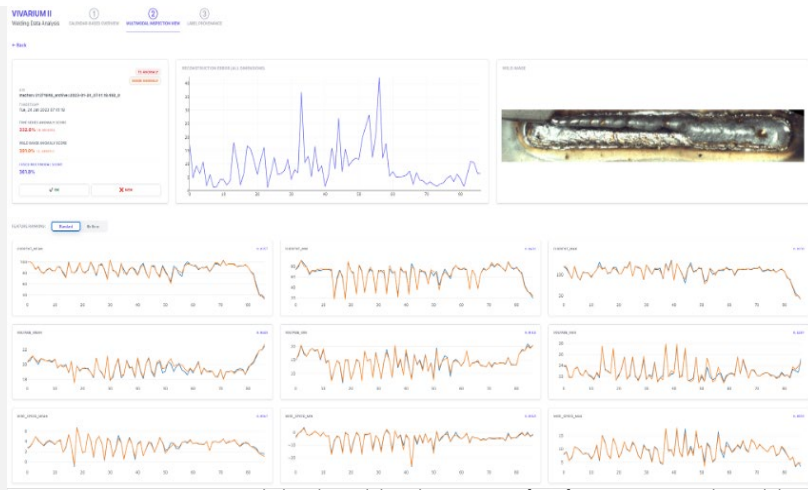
VIVARIUM II
Welding Data Analysis

1 CALENDAR BASED OVERVIEW
2 MULTIMODAL INSPECTION VIEW
3 LABEL PERFORMANCE

← Back

TS ANOMALY
IMAGE ANOMALY

ID
Weldrun-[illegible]

TIMESTAMP
Tue, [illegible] 2022 07:11:12

TIME SERIES ANOMALY SCORE
332.8% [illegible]

WELD IMAGE ANOMALY SCORE
101.0% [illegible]

LOCAL AUTOENCODER SCORE
381.8%

✓ OK
✗ NOK

RECONSTRUCTION ERROR (ALL DIMENSIONS)

WELD IMAGE

FEATURE RANKING
Ranked
By Row

current_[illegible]
current_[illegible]
current_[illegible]
voltage_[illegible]
voltage_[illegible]
voltage_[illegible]
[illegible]
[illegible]
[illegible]